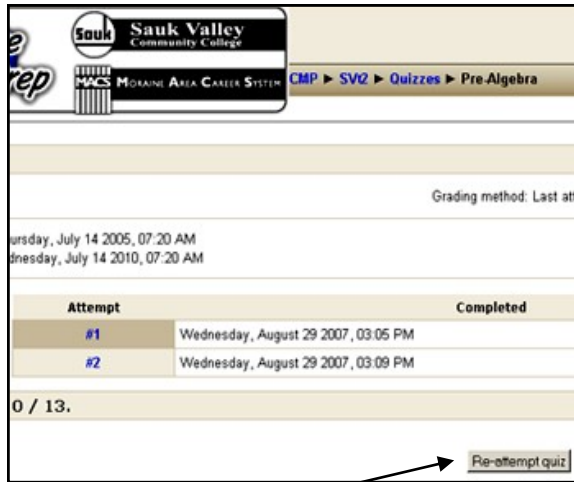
e
rep

Sauk

Sauk Valley
Community College

MACS

Moraine Area Career System

CMP ► SV2 ► Quizzes ► Pre-Algebra

Grading method: Last at

ursday, July 14 2005, 07:20 AM
dnesday, July 14 2010, 07:20 AM

| Attempt | Completed |
|---|---|
| #1 | Wednesday, August 29 2007, 03:05 PM |
| #2 | Wednesday, August 29 2007, 03:09 PM |

0 / 13.

Re-attempt quiz